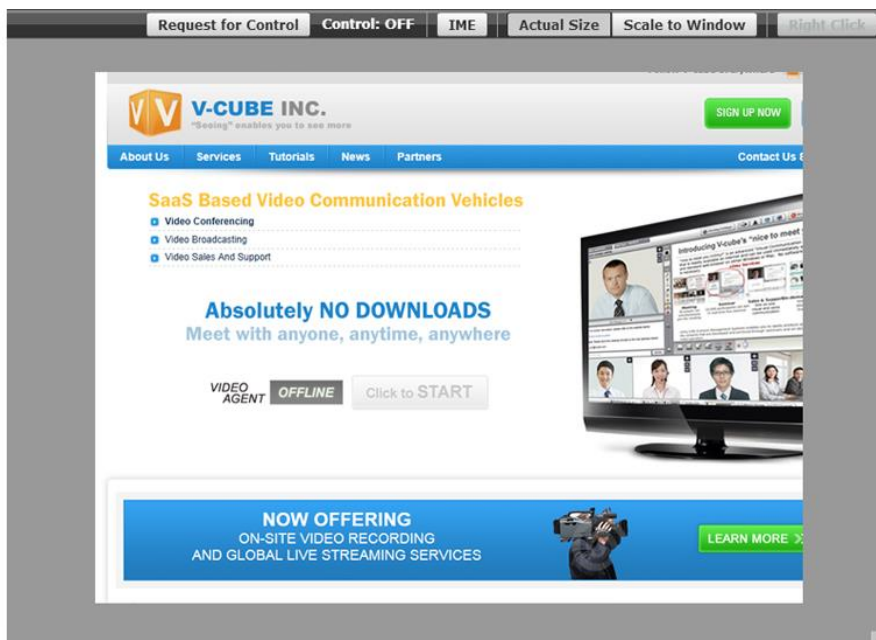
Request for Control Control: OFF IME Actual Size Scale to Window Right Click

V-CUBE INC.
"Seeing" enables you to see more

SIGN UP NOW

About Us Services Tutorials News Partners Contact Us

SaaS Based Video Communication Vehicles
Video Conferencing
Video Broadcasting
Video Sales And Support

Absolutely NO DOWNLOADS
Meet with anyone, anytime, anywhere

VIDEO AGENT OFFLINE Click to START

Introducing V-cube's "nice to meet

NOW OFFERING
ON-SITE VIDEO RECORDING
AND GLOBAL LIVE STREAMING SERVICES

LEARN MORE